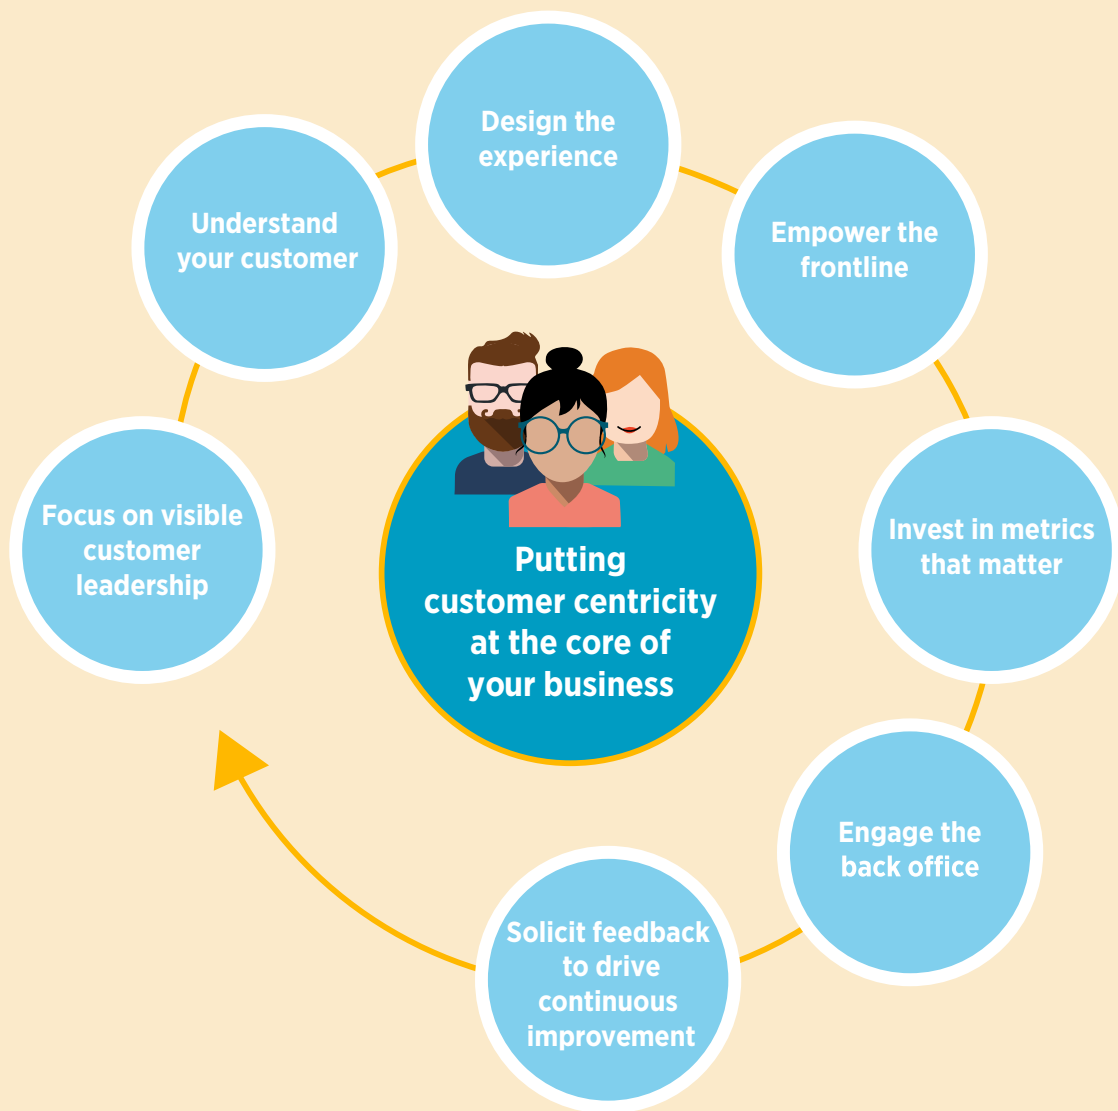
Design the experience

Empower the frontline

Invest in metrics that matter

Engage the back office

Solicit feedback to drive continuous improvement

Focus on visible customer leadership

Understand your customer

Putting customer centricity at the core of your business